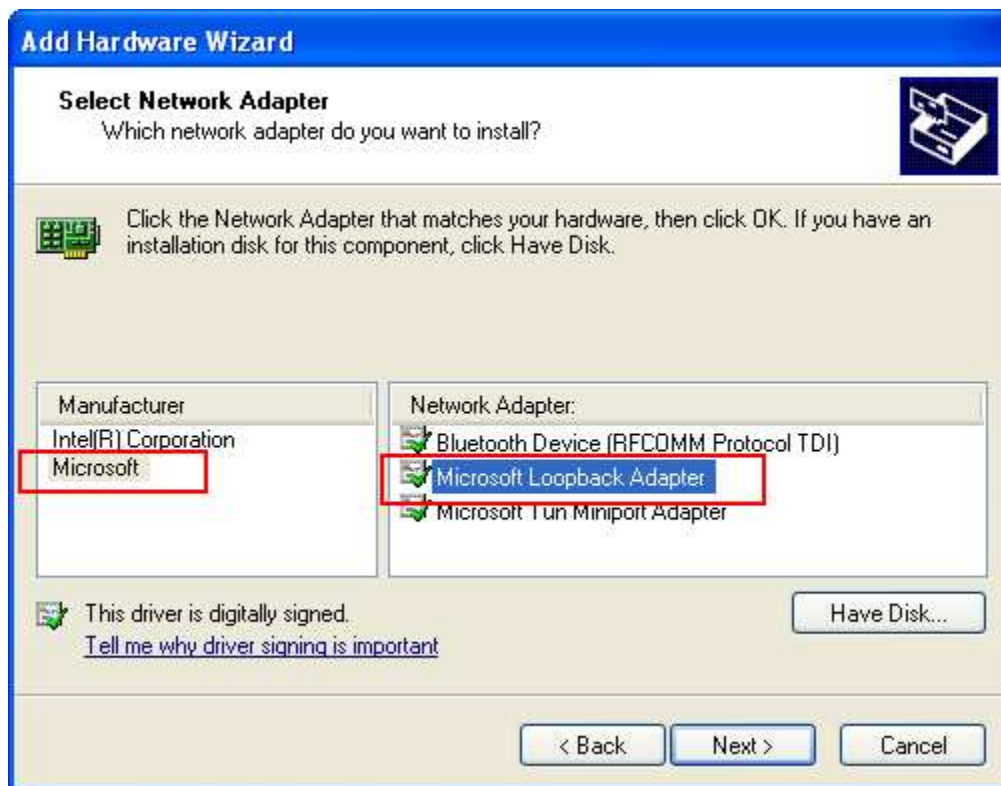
Add Hardware Wizard

Select Network Adapter
Which network adapter do you want to install?

Click the Network Adapter that matches your hardware, then click OK. If you have an installation disk for this component, click Have Disk.

Manufacturer
Intel(R) Corporation
Microsoft

Network Adapter:
Bluetooth Device (RFCOMM Protocol TDI)
Microsoft Loopback Adapter
Microsoft Tun Miniport Adapter

This driver is digitally signed.
Tell me why driver signing is important

Have Disk...

< Back
Next >
Cancel